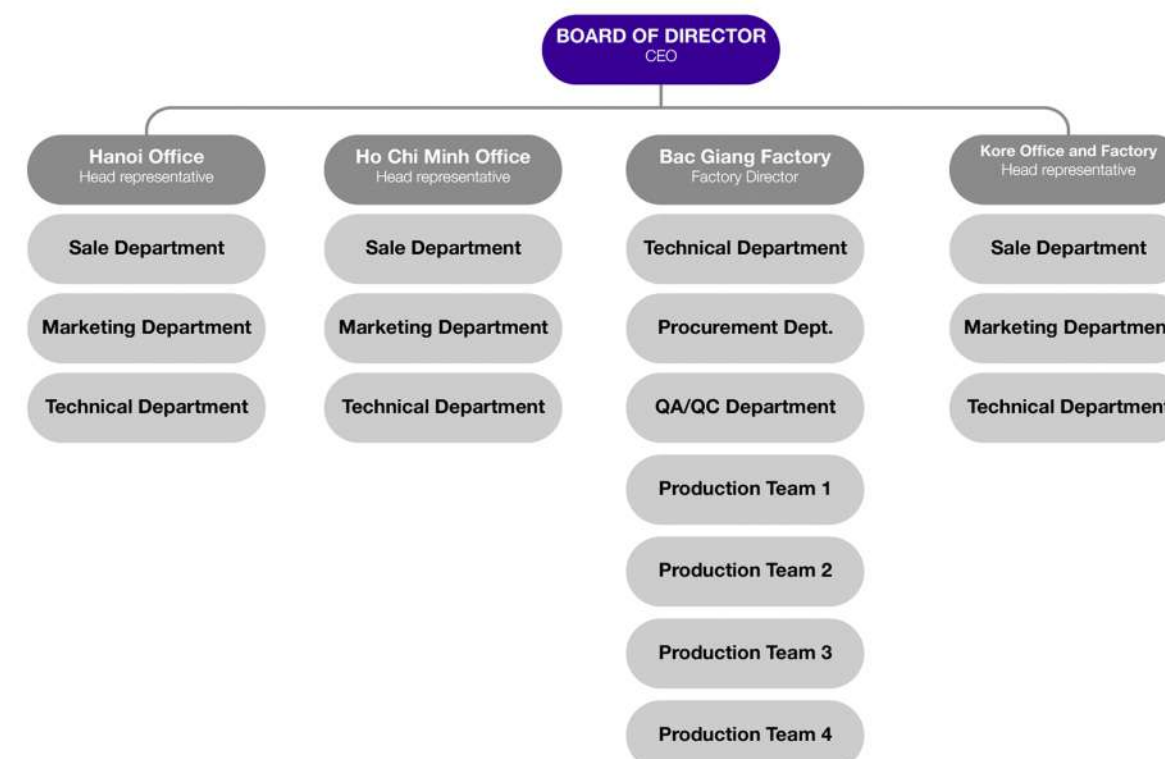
BOARD OF DIRECTOR
CEO

Hanoi Office
Head representative

Sale Department

Marketing Department

Technical Department

Ho Chi Minh Office
Head representative

Sale Department

Marketing Department

Technical Department

Bac Giang Factory
Factory Director

Technical Department

Procurement Dept.

QA/QC Department

Production Team 1

Production Team 2

Production Team 3

Production Team 4

Kore Office and Factory
Head representative

Sale Department

Marketing Departmen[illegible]

Technical Departmen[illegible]